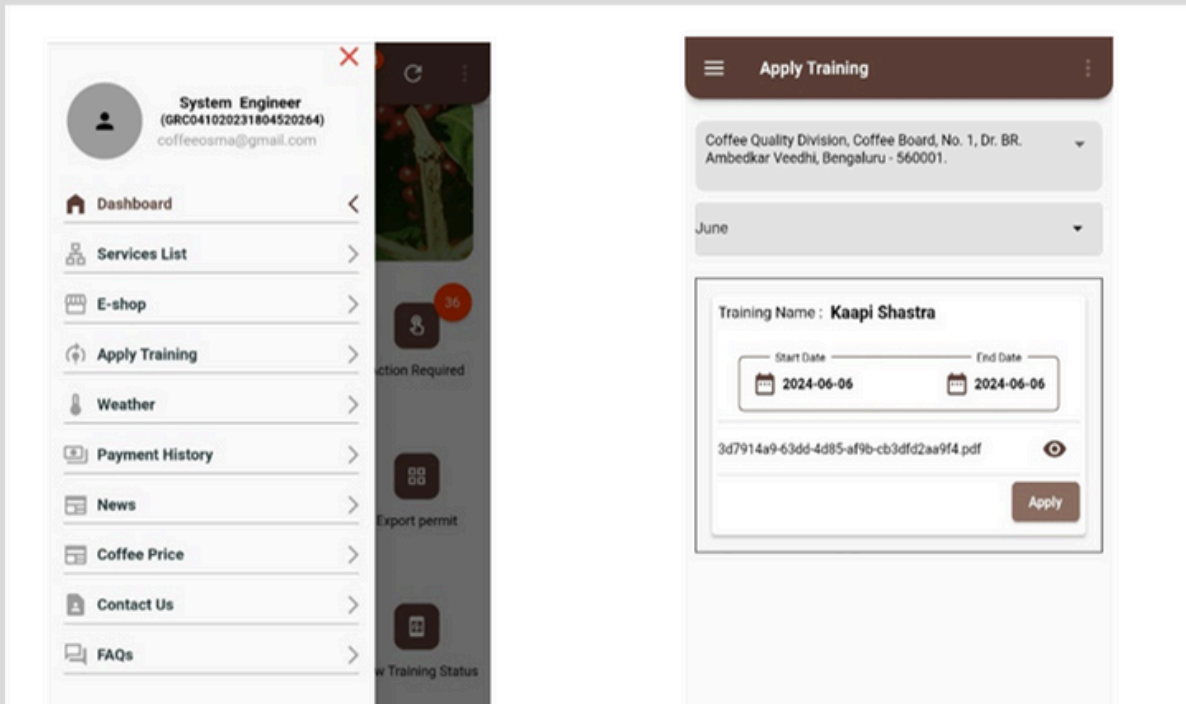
System Engineer
(GRC041020231804520264)
coffeeosma@gmail.com

Dashboard

Services List

E-shop

Apply Training

Weather

Payment History

News

Coffee Price

Contact Us

FAQs

36

ction Required

Export permit

w Training Status

Apply Training

Coffee Quality Division, Coffee Board, No. 1, Dr. BR. Ambedkar Veedhi, Bengaluru - 560001.

June

Training Name : Kaapi Shastra

Start Date 2024-06-06

End Date 2024-06-06

3d7914a9-63dd-4d85-af9b-cb3dfd2aa9f4.pdf

Apply